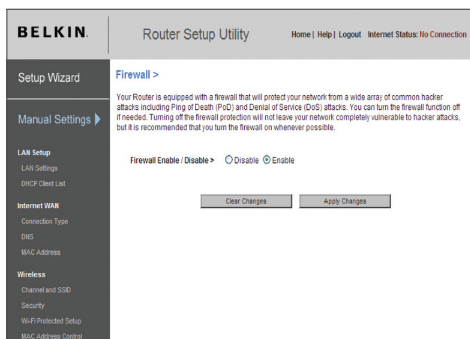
BELKIN.

Router Setup Utility

Home | Help | Logout Internet Status: No Connection

Setup Wizard

Manual Settings

LAN Setup
LAN Settings
DHCP Client List

Internet WAN
Connection Type
DNS
MAC Address

Wireless
Channel and SSID
Security
Wi-Fi Protected Setup
MAC Address Control

Firewall >

Your Router is equipped with a firewall that will protect your network from a wide array of common hacker attacks including Ping of Death (PoD) and Denial of Service (DoS) attacks. You can turn the firewall function off if needed. Turning off the firewall protection will not leave your network completely vulnerable to hacker attacks, but it is recommended that you turn the firewall on whenever possible.

Firewall Enable / Disable > Disable Enable

Clear Changes Apply Changes